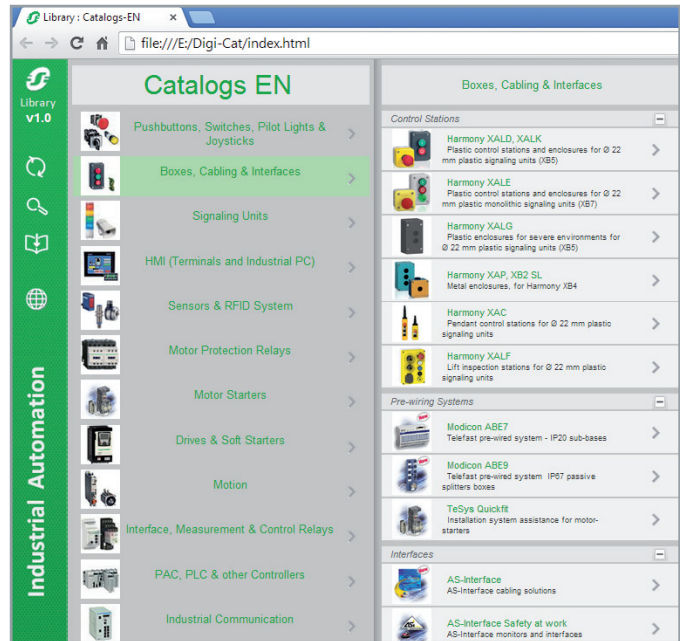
Library : Catalogs-EN ×

file:///E:/Digi-Cat/index.html

Library
v1.0

Industrial Automation

Catalogs EN

Pushbuttons, Switches, Pilot Lights & Joysticks

Boxes, Cabling & Interfaces

Signaling Units

HMI (Terminals and Industrial PC)

Sensors & RFID System

Motor Protection Relays

Motor Starters

Drives & Soft Starters

Motion

Interface, Measurement & Control Relays

PAC, PLC & other Controllers

Industrial Communication

Boxes, Cabling & Interfaces

Control Stations

Harmony XALD, XALK
Plastic control stations and enclosures for Ø 22 mm plastic signaling units (XB5)

Harmony XALE
Plastic control stations and enclosures for Ø 22 mm plastic monolithic signaling units (XB7)

Harmony XALG
Plastic enclosures for severe environments for Ø 22 mm plastic signaling units (XB5)

Harmony XAP, XB2 SL
Metal enclosures, for Harmony XB4

Harmony XAC
Pendant control stations for Ø 22 mm plastic signaling units

Harmony XALF
Lift inspection stations for Ø 22 mm plastic signaling units

Pre-wiring Systems

Modicon ABE7
Telefast pre-wired system - IP20 sub-bases

Modicon ABE9
Telefast pre-wired system IP67 passive splitters boxes

TeSys Quickfit
Installation system assistance for motor-starters

Interfaces

AS-Interface
AS-Interface cabling solutions

AS-Interface Safety at work
AS-Interface monitors and interfaces